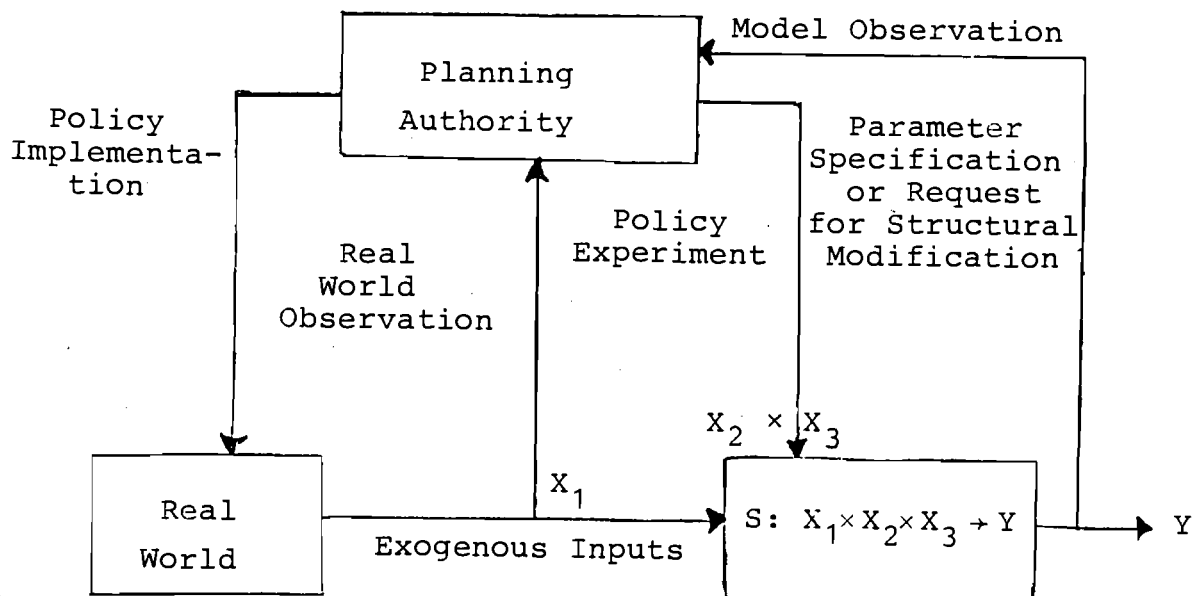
Model Observation

Planning Authority

Policy Implementation

Parameter Specification or Request for Structural Modification

Policy Experiment

Real World Observation

$X_2 \times X_3$

Real World

$X_1$

Exogenous Inputs

$S: X_1 \times X_2 \times X_3 \rightarrow Y$

Y